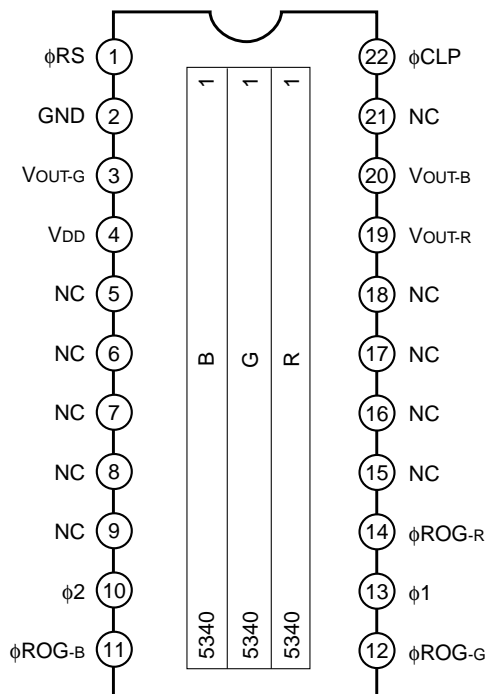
$\phi$RS 1
GND 2
VOUT-G 3
VDD 4
NC 5
NC 6
NC 7
NC 8
NC 9
$\phi$2 10
$\phi$ROG-B 11

1 1 1
B G R
5340 5340 5340

22 $\phi$CLP
21 NC
20 VOUT-B
19 VOUT-R
18 NC
17 NC
16 NC
15 NC
14 $\phi$ROG-R
13 $\phi$1
12 $\phi$ROG-G